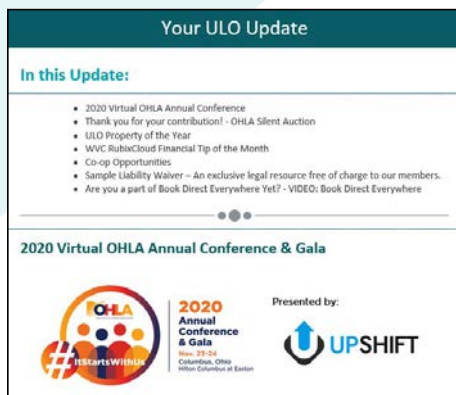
Your ULO Update

In this Update:

- 2020 Virtual OHLA Annual Conference
- Thank you for your contribution! - OHLA Silent Auction
- ULO Property of the Year
- WVC RubixCloud Financial Tip of the Month
- Co-op Opportunities
- Sample Liability Waiver – An exclusive legal resource free of charge to our members.
- Are you a part of Book Direct Everywhere Yet? - VIDEO: Book Direct Everywhere

2020 Virtual OHLA Annual Conference & Gala

OHLA #ItStartsWithUs

2020 Annual Conference & Gala Nov. 23-24 Columbus, Ohio Hilton Columbus at Easton

Presented by:

UPSHIFT